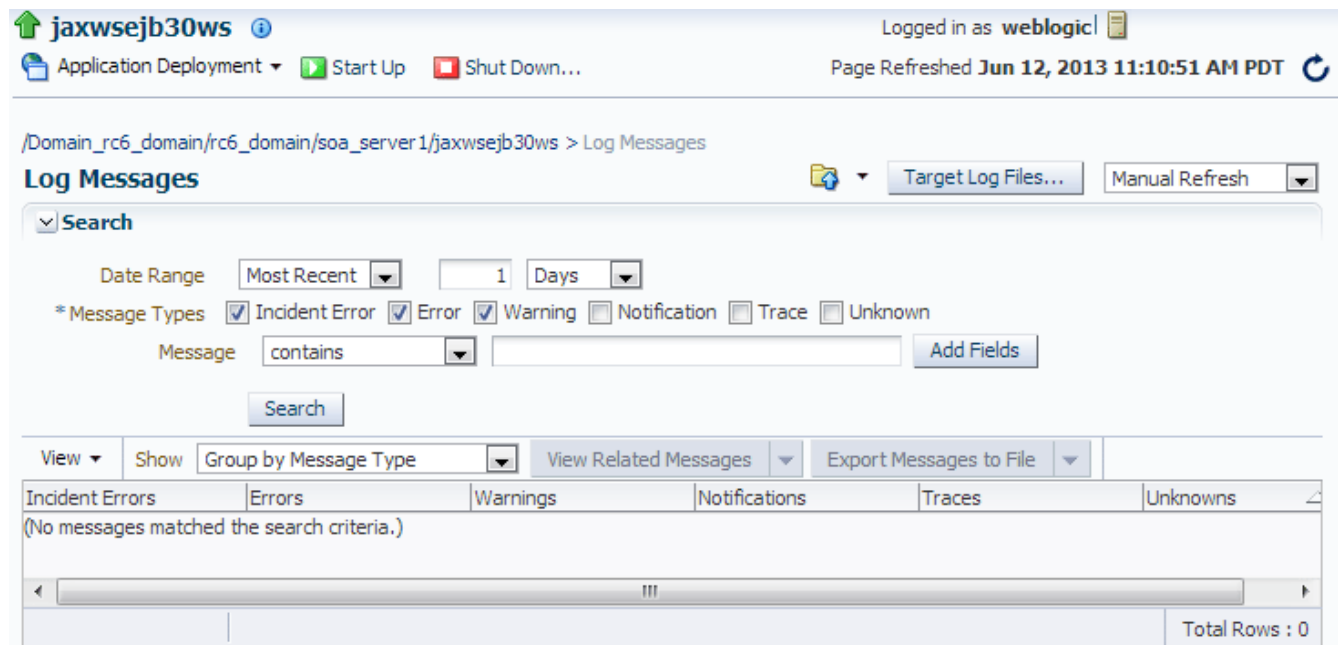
jaxwsejb30ws

Logged in as weblogic

Application Deployment ▾ Start Up Shut Down...

Page Refreshed Jun 12, 2013 11:10:51 AM PDT

/Domain_rc6_domain/rc6_domain/soa_server1/jaxwsejb30ws > Log Messages

Log Messages

Target Log Files...

Manual Refresh

Search

Date Range Most Recent 1 Days

* Message Types Incident Error Error Warning Notification Trace Unknown

Message contains Add Fields

Search

View ▾ Show Group by Message Type View Related Messages Export Messages to File

| Incident Errors | Errors | Warnings | Notifications | Traces | Unknowns |
|---|---|---|---|---|---|
| (No messages matched the search criteria.) | | | | | |

Total Rows : 0